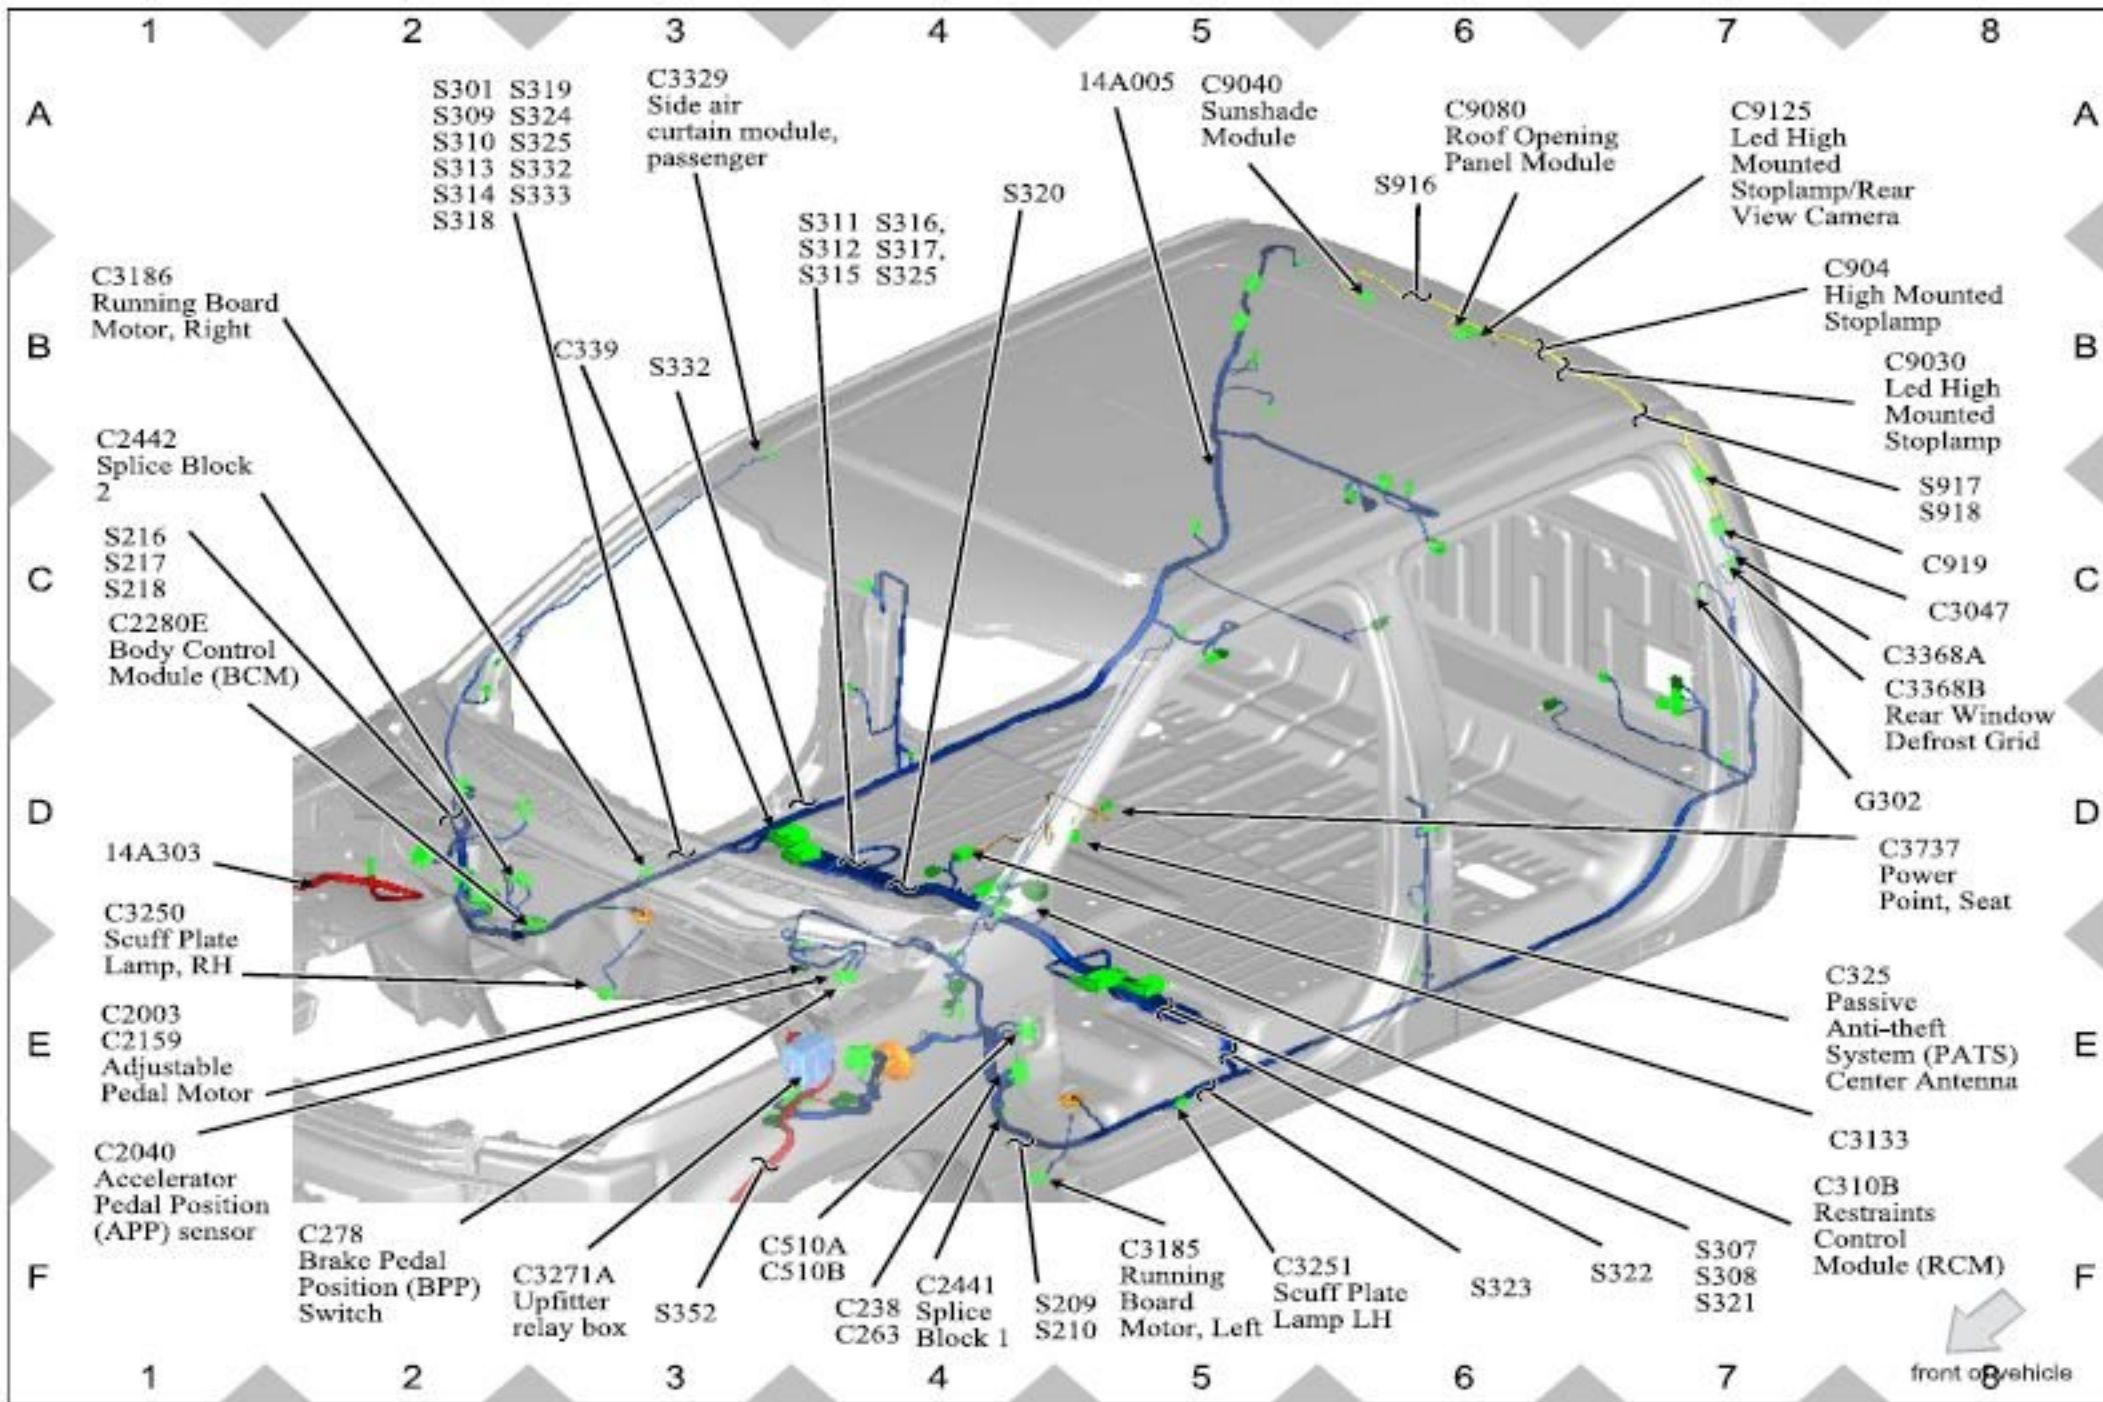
1 2 3 4 5 6 7 8

A

S301 S319
S309 S324
S310 S325
S313 S332
S314 S333
S318

C3329
Side air
curtain module,
passenger

14A005

C9040
Sunshade
Module

C9080
Roof Opening
Panel Module

S916

C9125
Led High
Mounted
Stoplamp/Rear
View Camera

A

S320

S311 S316,
S312 S317,
S315 S325

C3186
Running Board
Motor, Right

C904
High Mounted
Stoplamp

B

C339

S332

C9030
Led High
Mounted
Stoplamp

B

C2442
Splice Block
2

S917
S918

S216
S217
S218

C919

C

C3047

C

C2280E
Body Control
Module (BCM)

C3368A

C3368B
Rear Window
Defrost Grid

G302

D

D

14A303

C3737
Power
Point, Seat

C3250
Scuff Plate
Lamp, RH

C325
Passive
Anti-theft
System (PATS)
Center Antenna

C2003
C2159
Adjustable
Pedal Motor

E

E

C3133

C2040
Accelerator
Pedal Position
(APP) sensor

C310B
Restraints
Control
Module (RCM)

C278
Brake Pedal
Position (BPP)
Switch

C3271A
Upfitter
relay box

S352

C510A
C510B

C238
C263

C2441
Splice
Block 1

S209
S210

C3185
Running
Board
Motor, Left

C3251
Scuff Plate
Lamp LH

S323

S322

S307
S308
S321

F

F

1 2 3 4 5 6 7 8

front of vehicle